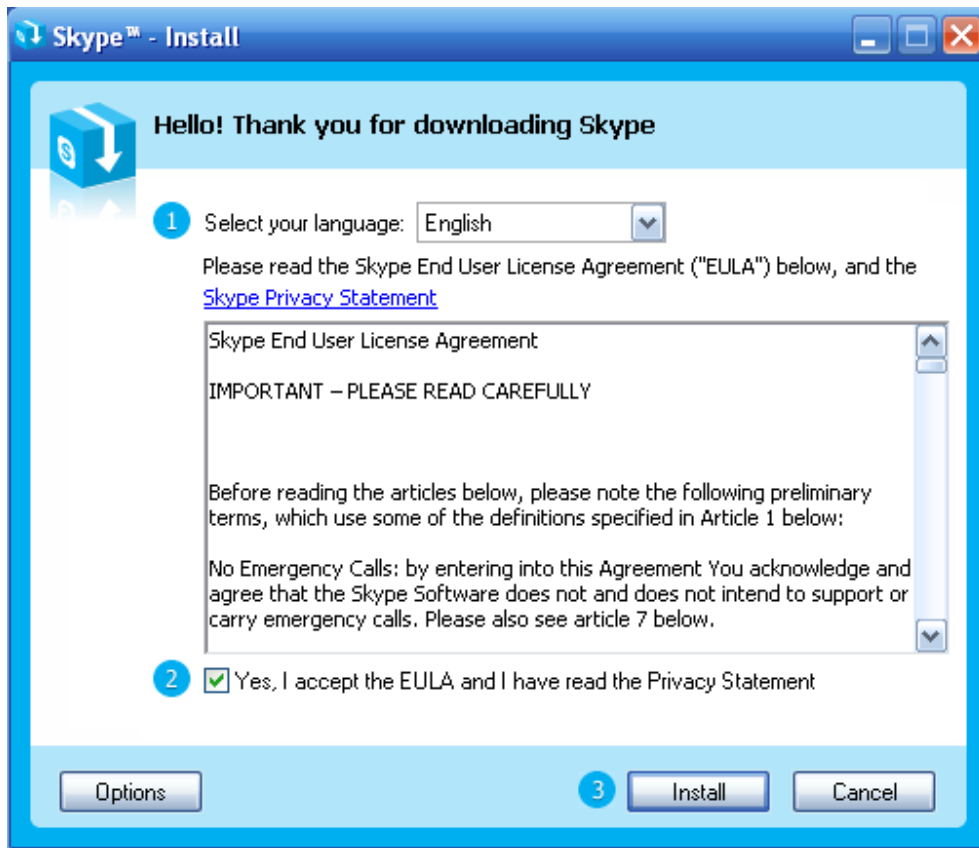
Skype™ - Install

Hello! Thank you for downloading Skype

1 Select your language: English

Please read the Skype End User License Agreement ("EULA") below, and the Skype Privacy Statement

Skype End User License Agreement

IMPORTANT – PLEASE READ CAREFULLY

Before reading the articles below, please note the following preliminary terms, which use some of the definitions specified in Article 1 below:

No Emergency Calls: by entering into this Agreement You acknowledge and agree that the Skype Software does not and does not intend to support or carry emergency calls. Please also see article 7 below.

2 Yes, I accept the EULA and I have read the Privacy Statement

Options

3 Install

Cancel